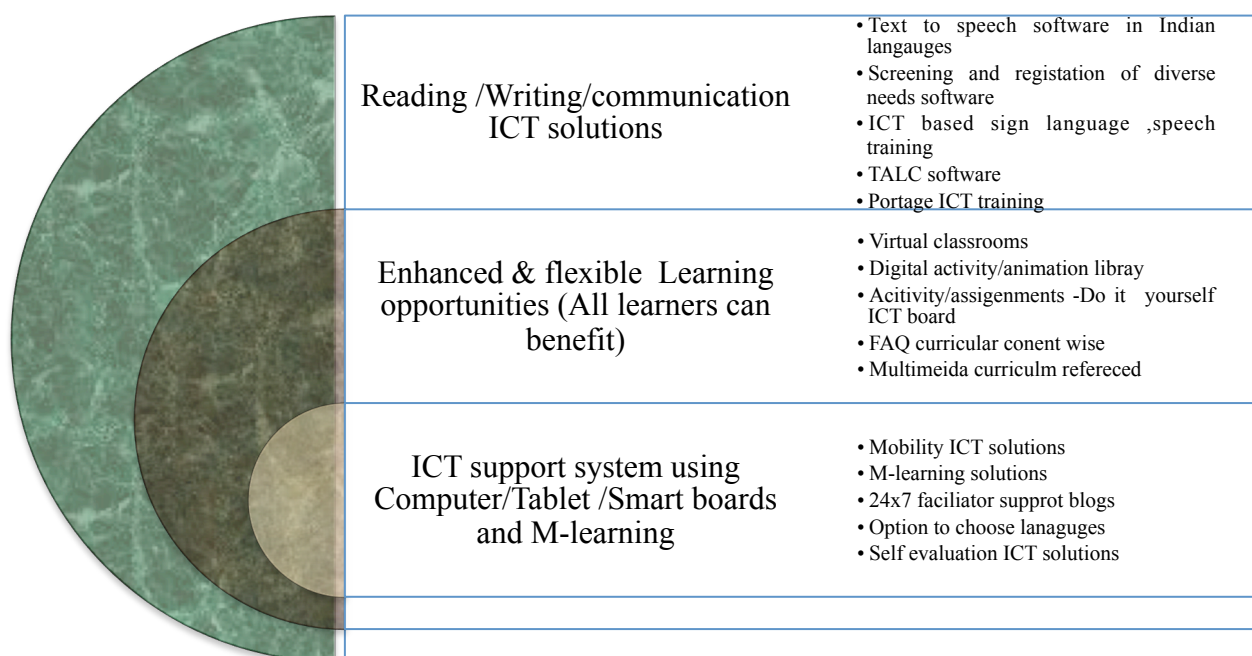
Reading /Writing/communication ICT solutions

- Text to speech software in Indian langauges
- Screening and registation of diverse needs software
- ICT based sign language ,speech training
- TALC software
- Portage ICT training

Enhanced & flexible Learning opportunities (All learners can benefit)

- Virtual classrooms
- Digital activity/animation libray
- Acitivity/assigenments -Do it yourself ICT board
- FAQ curricular conent wise
- Multimeida curriculm refereced

ICT support system using Computer/Tablet /Smart boards and M-learning

- Mobility ICT solutions
- M-learning solutions
- 24x7 faciliator supprot blogs
- Option to choose lanaguges
- Self evaluation ICT solutions